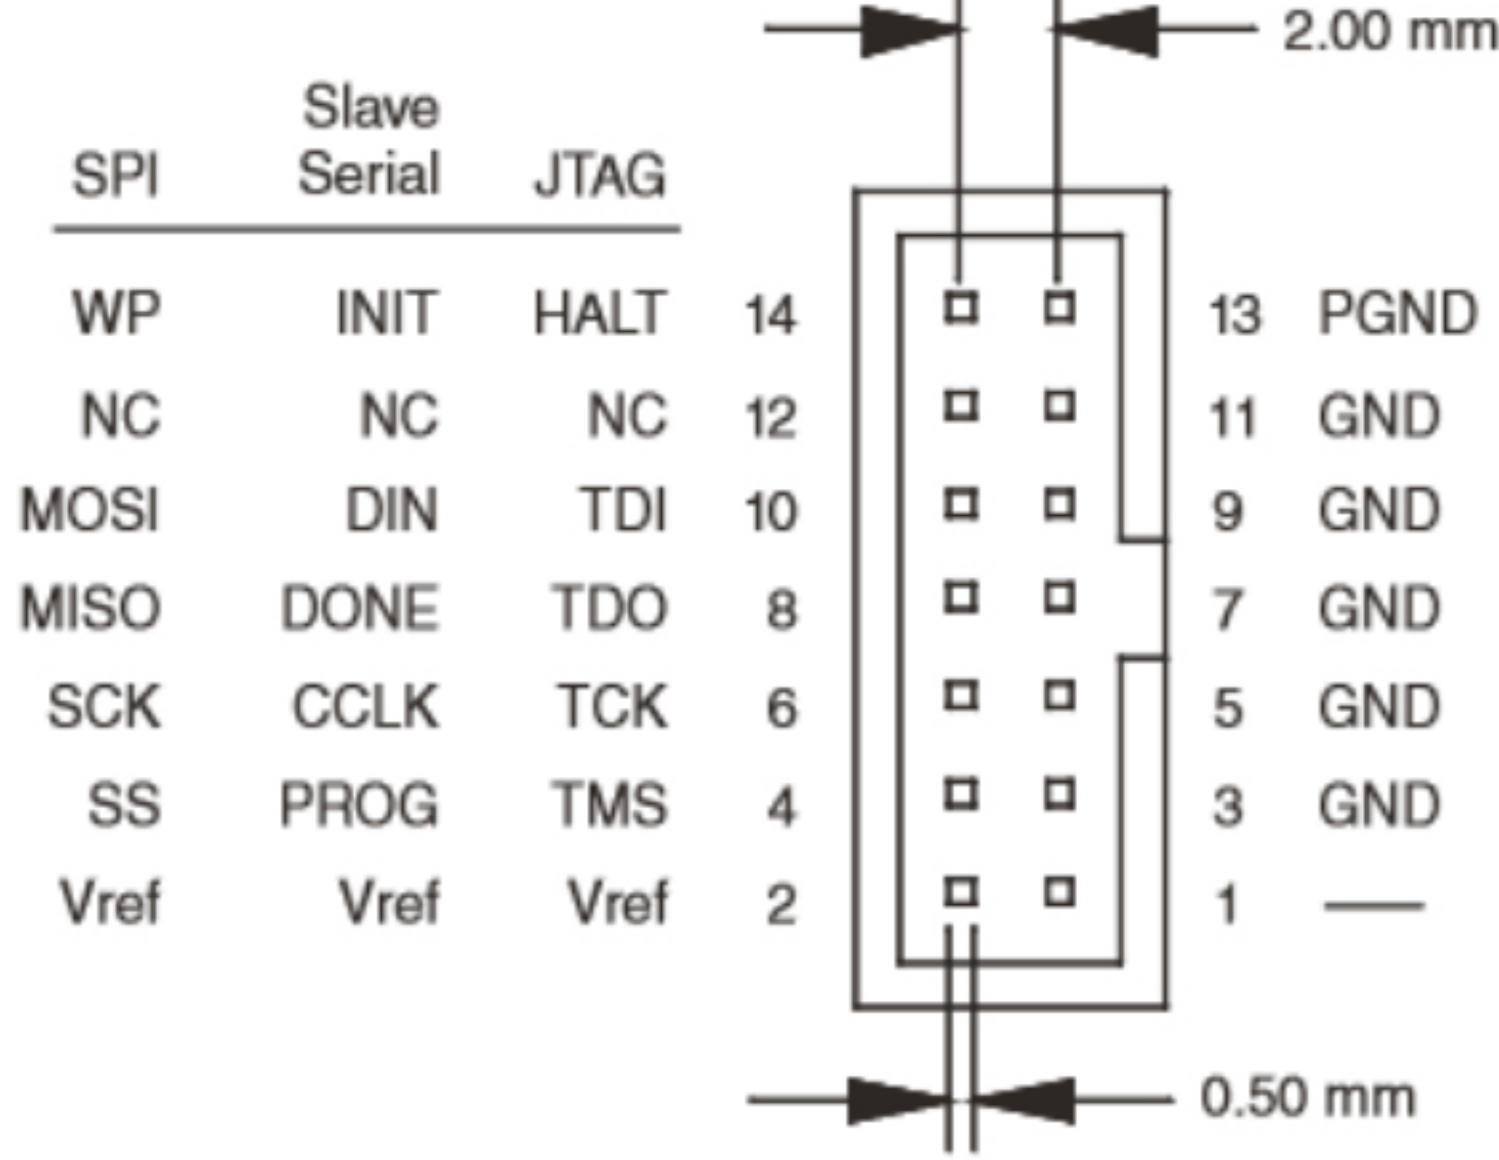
2.00 mm

| SPI | Slave Serial | JTAG | | | | |
|---|---|---|---|---|---|---|
| WP | INIT | HALT | 14 | | 13 | PGND |
| NC | NC | NC | 12 | | 11 | GND |
| MOSI | DIN | TDI | 10 | | 9 | GND |
| MISO | DONE | TDO | 8 | | 7 | GND |
| SCK | CCLK | TCK | 6 | | 5 | GND |
| SS | PROG | TMS | 4 | | 3 | GND |
| Vref | Vref | Vref | 2 | | 1 | — |

0.50 mm